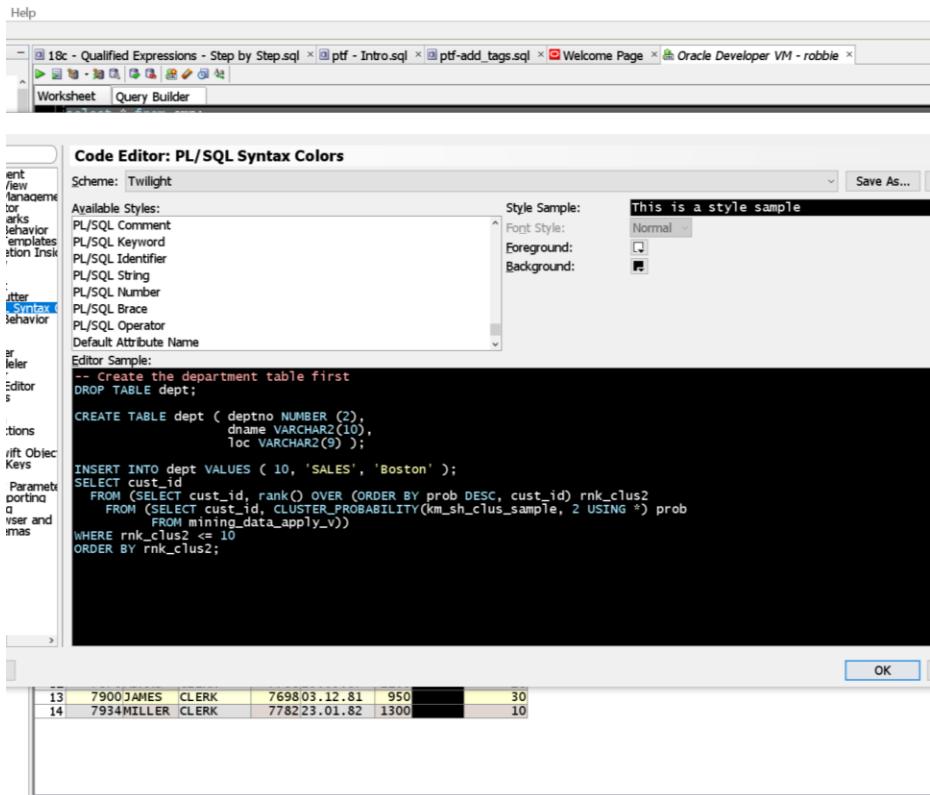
Help

18c - Qualified Expressions - Step by Step.sql × ptf - Intro.sql × ptf-add_tags.sql × Welcome Page × Oracle Developer VM - robbie ×

Worksheet | Query Builder

Code Editor: PL/SQL Syntax Colors

Scheme: Twilight | Save As...

Available Styles:
PL/SQL Comment
PL/SQL Keyword
PL/SQL Identifier
PL/SQL String
PL/SQL Number
PL/SQL Brace
PL/SQL Operator
Default Attribute Name

Style Sample: This is a style sample
Font Style: Normal
Foreground:
Background:

Editor Sample:
-- Create the department table first
DROP TABLE dept;

CREATE TABLE dept ( deptno NUMBER (2),
dname VARCHAR2(10),
loc VARCHAR2(9) );

INSERT INTO dept VALUES ( 10, 'SALES', 'Boston' );
SELECT cust_id
FROM (SELECT cust_id, rank() OVER (ORDER BY prob DESC, cust_id) rnk_clus2
FROM (SELECT cust_id, CLUSTER_PROBABILITY(km_sh_clus_sample, 2 USING *) prob
FROM mining_data_apply_v))
WHERE rnk_clus2 <= 10
ORDER BY rnk_clus2;

ent
View
Manageme
tor
arks
Behavior
Templates
etion Insi
utter
Syntax C
Behavior
er
leler
Editor
s
ctions
wift Objec
Keys
Paramete
porting
g
wser and
emas

OK

| 13 | 7900 | JAMES | CLERK | 7698 | 03.12.81 | 950 | | 30 |
|---|---|---|---|---|---|---|---|---|
| 14 | 7934 | MILLER | CLERK | 7782 | 23.01.82 | 1300 | | 10 |